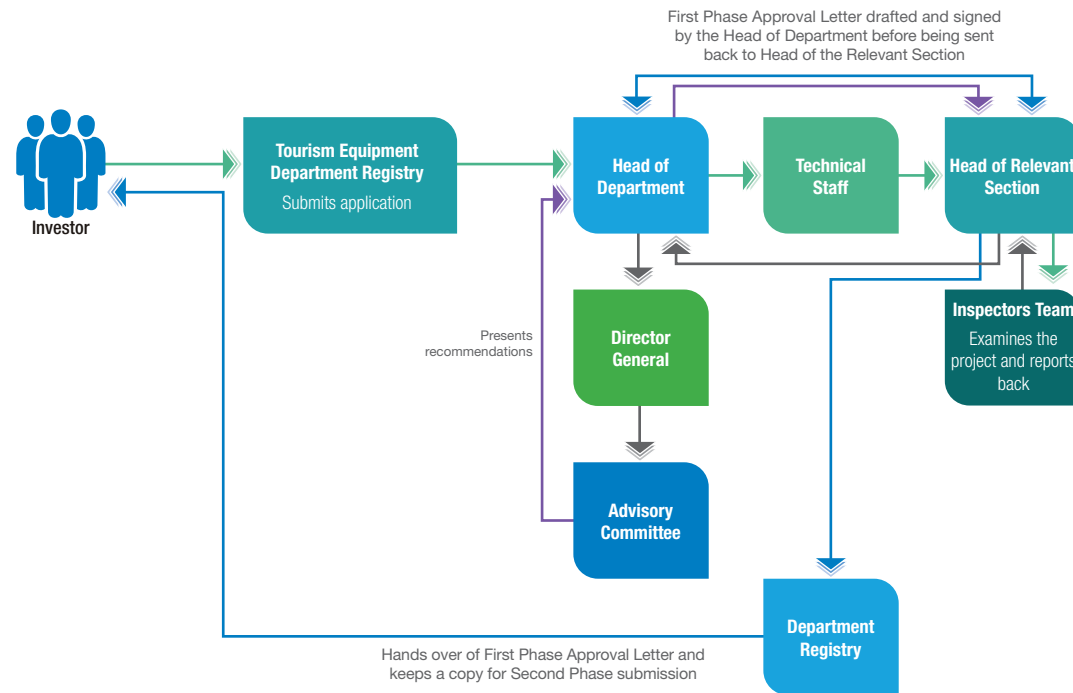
First Phase Approval Letter drafted and signed by the Head of Department before being sent back to Head of the Relevant Section

Investor

Tourism Equipment Department Registry
Submits application

Head of Department

Technical Staff

Head of Relevant Section

Inspectors Team
Examines the project and reports back

Presents recommendations

Director General

Advisory Committee

Department Registry

Hands over of First Phase Approval Letter and keeps a copy for Second Phase submission